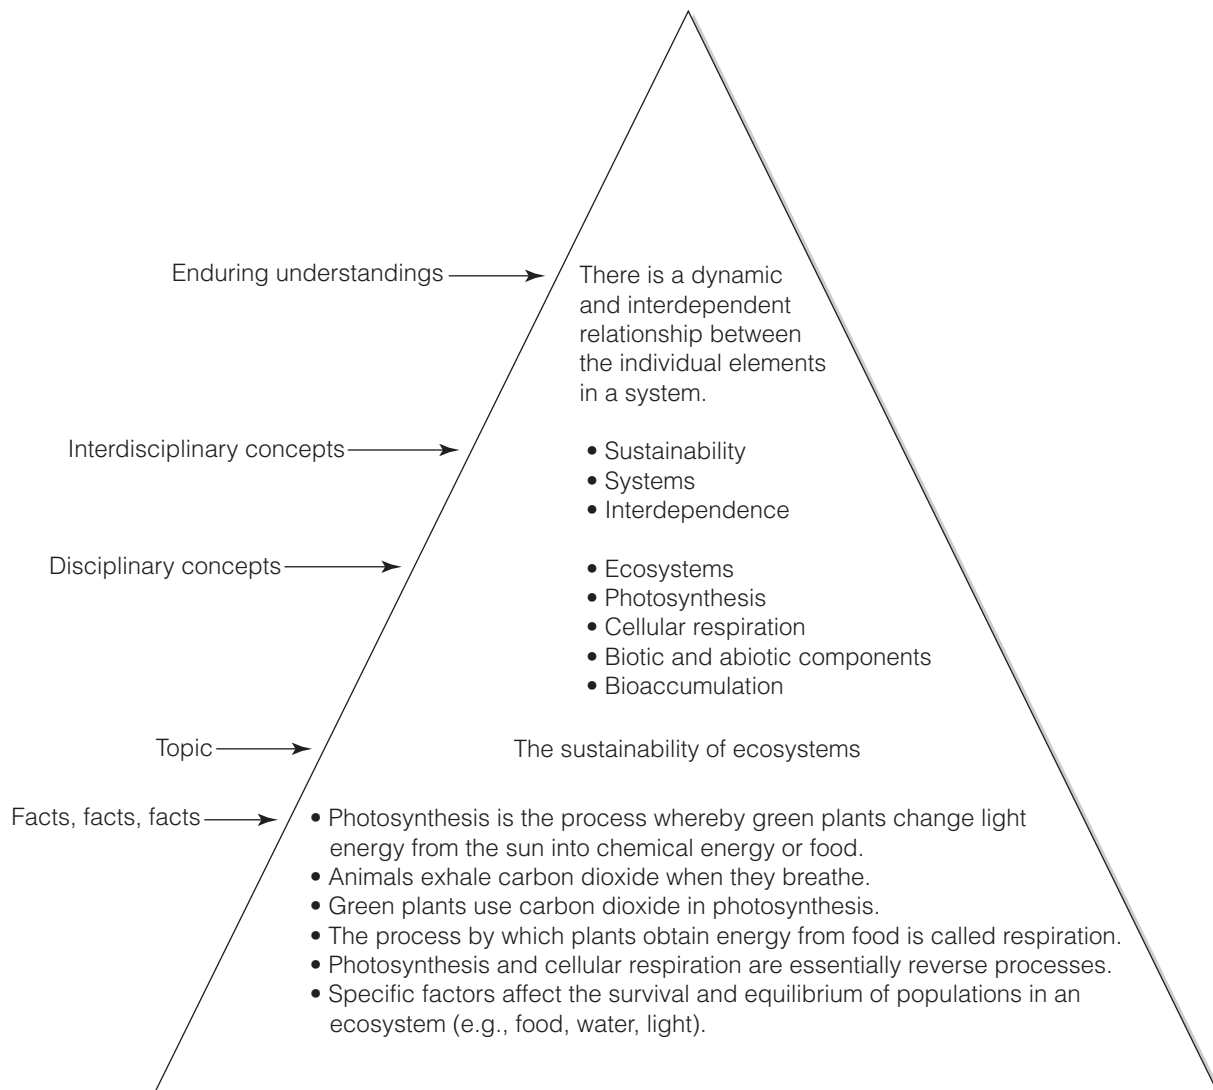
Enduring understandings

There is a dynamic and interdependent relationship between the individual elements in a system.

Interdisciplinary concepts

• Sustainability
• Systems
• Interdependence

Disciplinary concepts

• Ecosystems
• Photosynthesis
• Cellular respiration
• Biotic and abiotic components
• Bioaccumulation

Topic

The sustainability of ecosystems

Facts, facts, facts

• Photosynthesis is the process whereby green plants change light energy from the sun into chemical energy or food.
• Animals exhale carbon dioxide when they breathe.
• Green plants use carbon dioxide in photosynthesis.
• The process by which plants obtain energy from food is called respiration.
• Photosynthesis and cellular respiration are essentially reverse processes.
• Specific factors affect the survival and equilibrium of populations in an ecosystem (e.g., food, water, light).